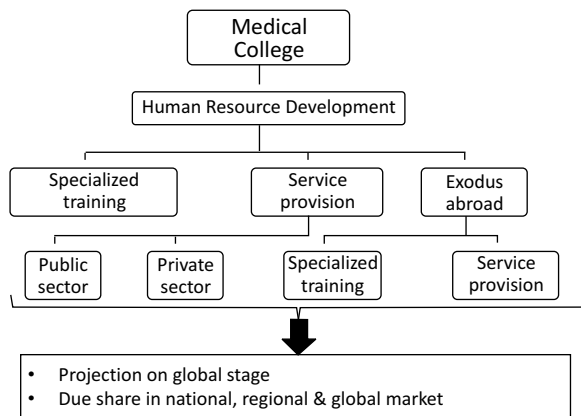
Medical College

Human Resource Development

Specialized training

Service provision

Exodus abroad

Public sector

Private sector

Specialized training

Service provision

• Projection on global stage
• Due share in national, regional & global market